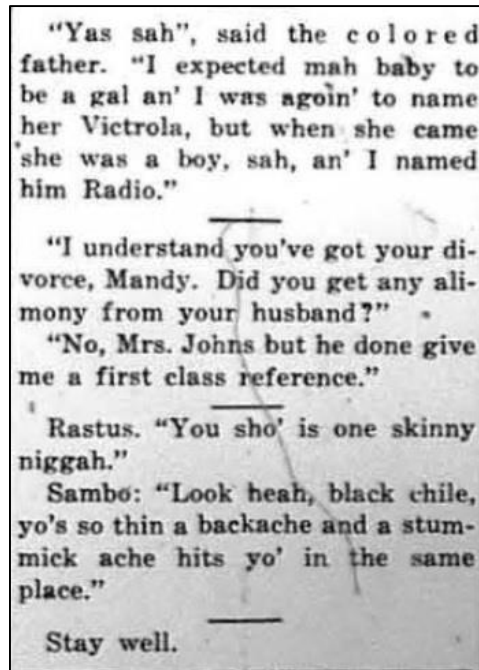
"Yas sah", said the colored father. "I expected mah baby to be a gal an' I was agoin' to name her Victrola, but when she came she was a boy, sah, an' I named him Radio."

"I understand you've got your divorce, Mandy. Did you get any alimony from your husband?"

"No, Mrs. Johns but he done give me a first class reference."

Rastus. "You sho' is one skinny niggah."

Sambo: "Look heah, black chile, yo's so thin a backache and a stummick ache hits yo' in the same place."

Stay well.